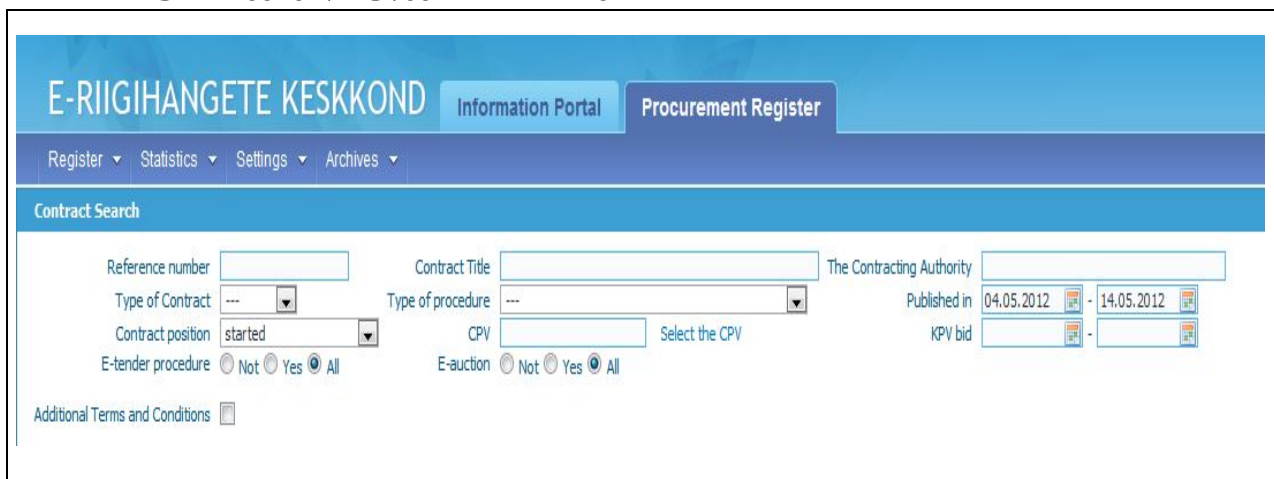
E-RIIGIHANGETE KESKKOND

Information Portal

Procurement Register

Register ▾ Statistics ▾ Settings ▾ Archives ▾

Contract Search

Reference number

Contract Title

The Contracting Authority

Type of Contract ---

Type of procedure ---

Published in 04.05.2012 - 14.05.2012

Contract position started

CPV

Select the CPV

KPV bid -

E-tender procedure Not Yes All

E-auction Not Yes All

Additional Terms and Conditions